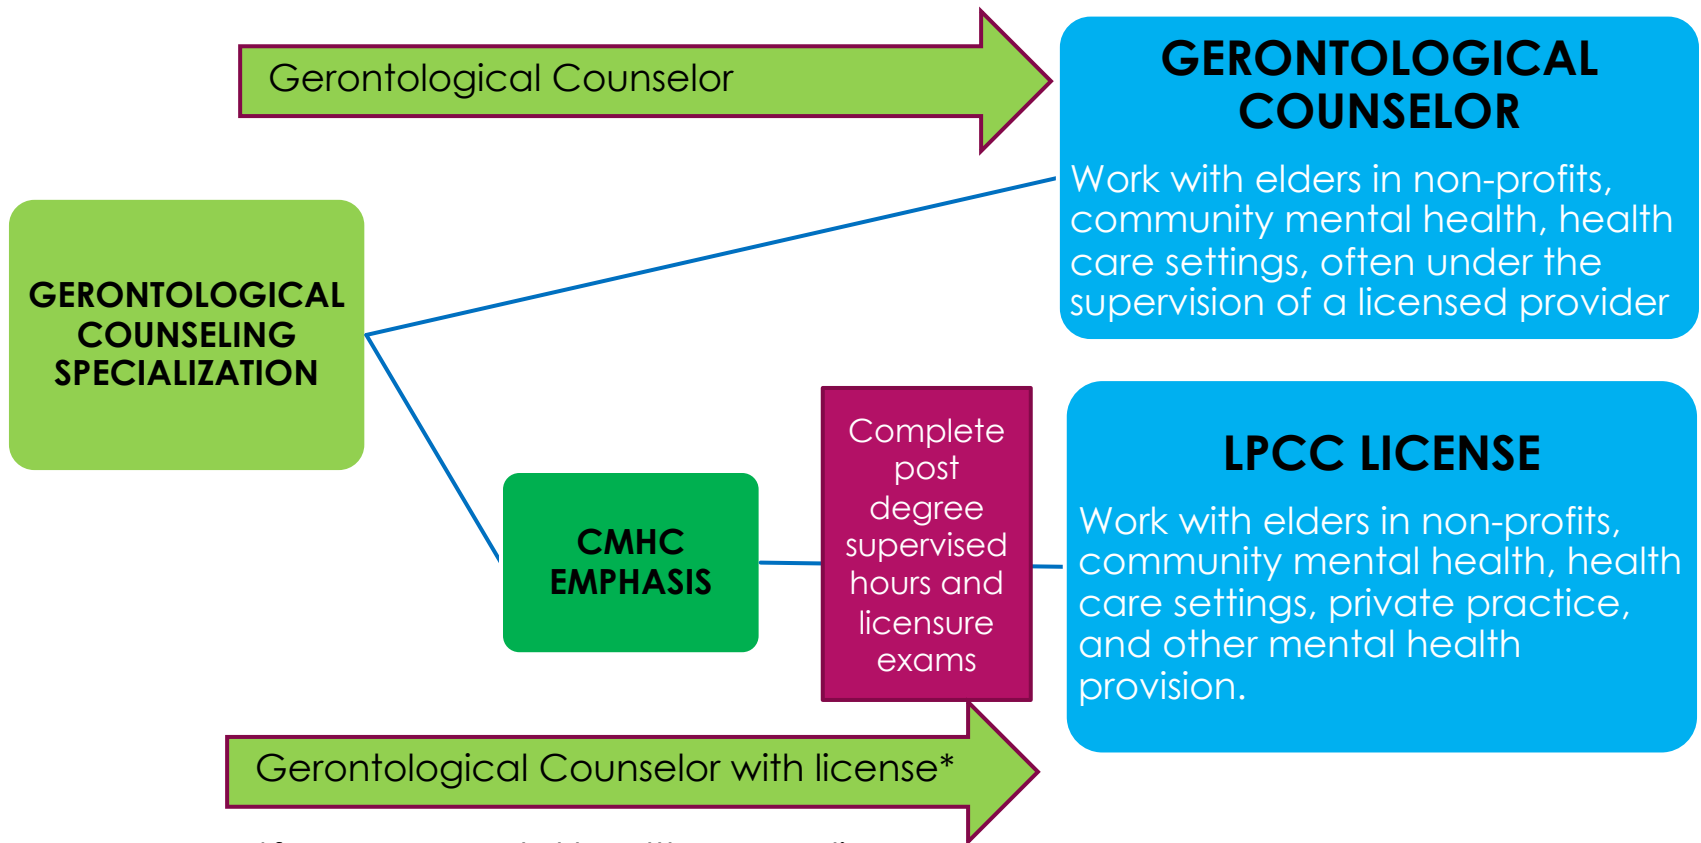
Gerontological Counselor

GERONTOLOGICAL COUNSELOR

Work with elders in non-profits, community mental health, health care settings, often under the supervision of a licensed provider

GERONTOLOGICAL COUNSELING SPECIALIZATION

CMHC EMPHASIS

Complete post degree supervised hours and licensure exams

LPCC LICENSE

Work with elders in non-profits, community mental health, health care settings, private practice, and other mental health provision.

Gerontological Counselor with license*

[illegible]